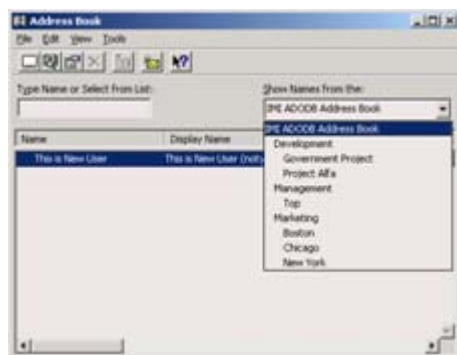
Address Book

File Edit View Tools

Type Name or Select From List:

Show Names from the:

IME ADODB Address Book

| Name | Display Name |
|---|---|
| This is New User | This is New User (noti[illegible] |

IME ADODB Address Book
Development
Government Project
Project Alfa
Management
Top
Marketing
Boston
Chicago
New York